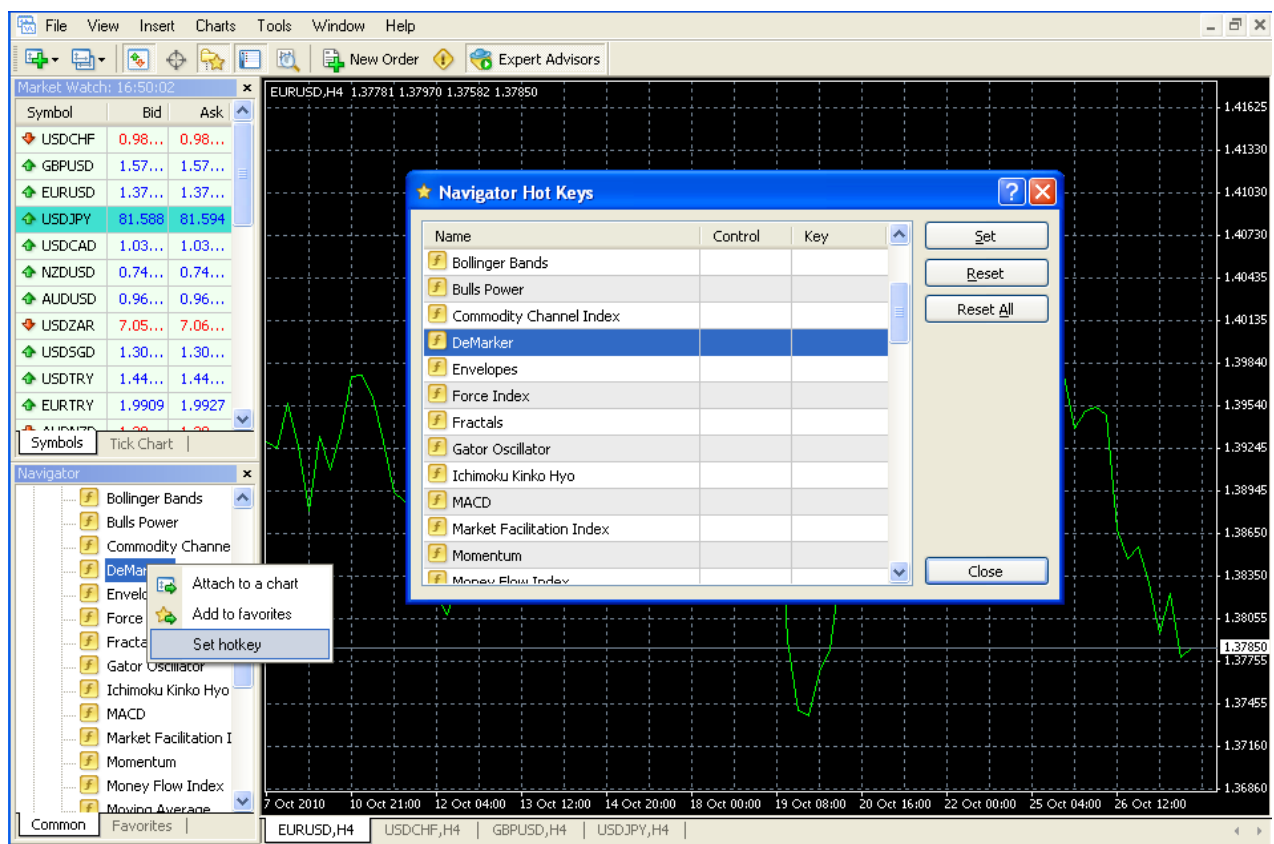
File View Insert Charts Tools Window Help

New Order Expert Advisors

Market Watch: 16:50:02

| Symbol | Bid | Ask |
|---|---|---|
| USDCHF | 0.98... | 0.98... |
| GBPUSD | 1.57... | 1.57... |
| EURUSD | 1.37... | 1.37... |
| USDJPY | 81.588 | 81.594 |
| USDCAD | 1.03... | 1.03... |
| NZDUSD | 0.74... | 0.74... |
| AUDUSD | 0.96... | 0.96... |
| USDZAR | 7.05... | 7.06... |
| USDSGD | 1.30... | 1.30... |
| USDTRY | 1.44... | 1.44... |
| EURTRY | 1.9909 | 1.9927 |

Symbols Tick Chart

Navigator

Bollinger Bands
Bulls Power
Commodity Channe
DeMar
Envelo
Force
Fracta
Gator Oscillator
Ichimoku Kinko Hyo
MACD
Market Facilitation I
Momentum
Money Flow Index
Moving Average

Attach to a chart
Add to favorites
Set hotkey

Common Favorites

EURUSD,H4 1.37781 1.37970 1.37582 1.37850

Navigator Hot Keys

| Name | Control | Key |
|---|---|---|
| Bollinger Bands | | |
| Bulls Power | | |
| Commodity Channel Index | | |
| DeMarker | | |
| Envelopes | | |
| Force Index | | |
| Fractals | | |
| Gator Oscillator | | |
| Ichimoku Kinko Hyo | | |
| MACD | | |
| Market Facilitation Index | | |
| Momentum | | |
| Money Flow Index | | |

Set
Reset
Reset All
Close

1.41625
1.41330
1.41030
1.40730
1.40435
1.40135
1.39840
1.39540
1.39245
1.38945
1.38650
1.38350
1.38055
1.37850
1.37755
1.37455
1.37160
1.36860

7 Oct 2010 10 Oct 21:00 12 Oct 04:00 13 Oct 12:00 14 Oct 20:00 18 Oct 00:00 19 Oct 08:00 20 Oct 16:00 22 Oct 00:00 25 Oct 04:00 26 Oct 12:00

EURUSD,H4 USDCHF,H4 GBPUSD,H4 USDJPY,H4